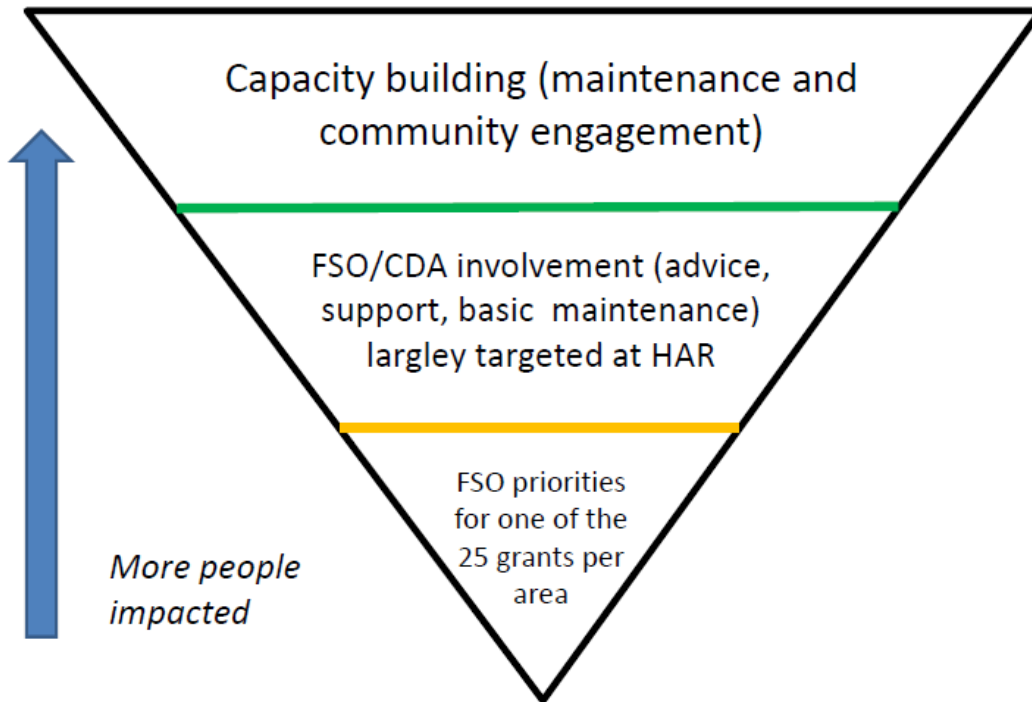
Capacity building (maintenance and community engagement)

FSO/CDA involvement (advice, support, basic maintenance) largley targeted at HAR

FSO priorities for one of the 25 grants per area

*More people impacted*